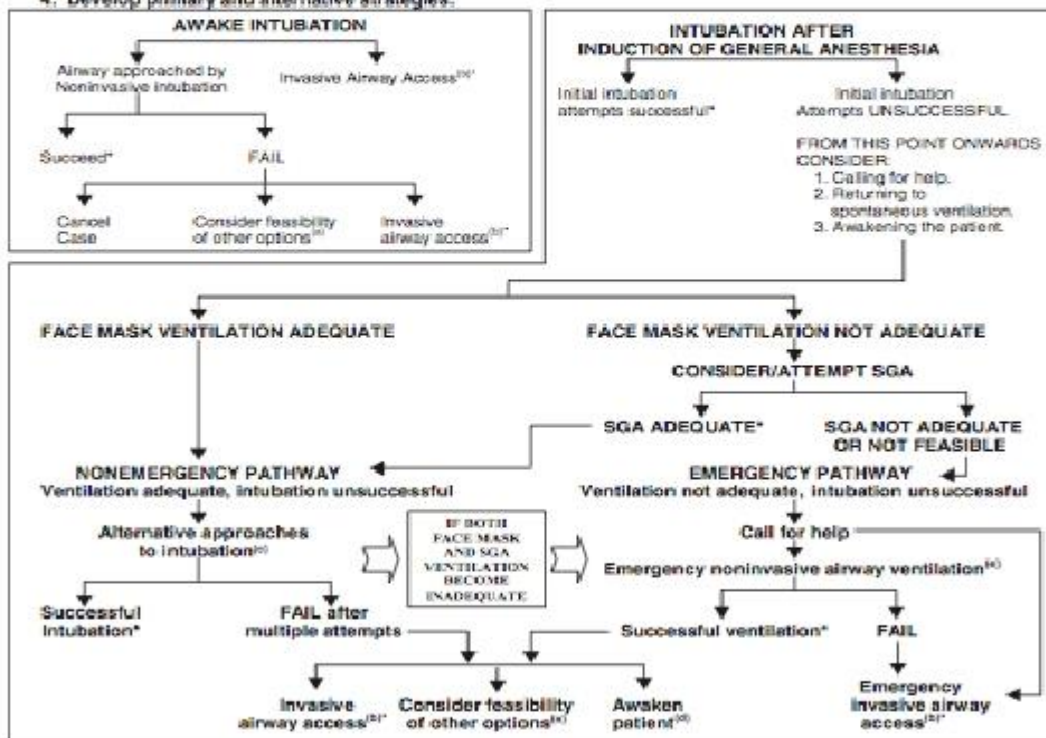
4. Develop primary and alternative strategies:

AWAKE INTUBATION

Airway approached by Noninvasive intubation

Invasive Airway Access$^{(b)*}$

Succeed*

FAIL

Cancel Case

Consider feasibility of other options$^{(a)}$

Invasive airway access$^{(b)*}$

INTUBATION AFTER INDUCTION OF GENERAL ANESTHESIA

Initial intubation attempts successful*

Initial intubation Attempts UNSUCCESSFUL

FROM THIS POINT ONWARDS CONSIDER:
1. Calling for help.
2. Returning to spontaneous ventilation.
3. Awakening the patient.

FACE MASK VENTILATION ADEQUATE

FACE MASK VENTILATION NOT ADEQUATE

CONSIDER/ATTEMPT SGA

SGA ADEQUATE*

SGA NOT ADEQUATE OR NOT FEASIBLE

NONEMERGENCY PATHWAY
Ventilation adequate, intubation unsuccessful

EMERGENCY PATHWAY
Ventilation not adequate, intubation unsuccessful

Alternative approaches to intubation$^{(c)}$

IF BOTH FACE MASK AND SGA VENTILATION BECOME INADEQUATE

Call for help

Emergency noninvasive airway ventilation$^{(e)}$

Successful Intubation*

FAIL after multiple attempts

Successful ventilation*

FAIL

Invasive airway access$^{(b)*}$

Consider feasibility of other options$^{(a)}$

Awaken patient$^{(d)}$

Emergency invasive airway access$^{(b)*}$